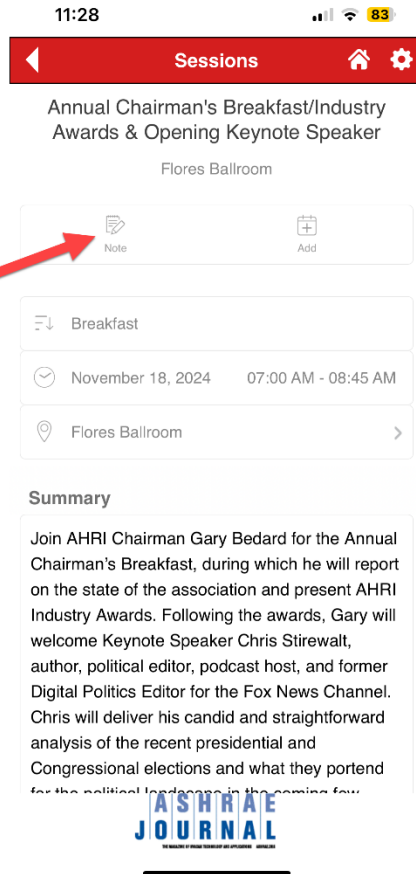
11:28

83

Sessions

Annual Chairman's Breakfast/Industry Awards & Opening Keynote Speaker

Flores Ballroom

Note

Add

Breakfast

November 18, 2024

07:00 AM - 08:45 AM

Flores Ballroom

Summary

Join AHRI Chairman Gary Bedard for the Annual Chairman's Breakfast, during which he will report on the state of the association and present AHRI Industry Awards. Following the awards, Gary will welcome Keynote Speaker Chris Stirewalt, author, political editor, podcast host, and former Digital Politics Editor for the Fox News Channel. Chris will deliver his candid and straightforward analysis of the recent presidential and Congressional elections and what they portend for the political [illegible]

ASHRAE JOURNAL

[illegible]